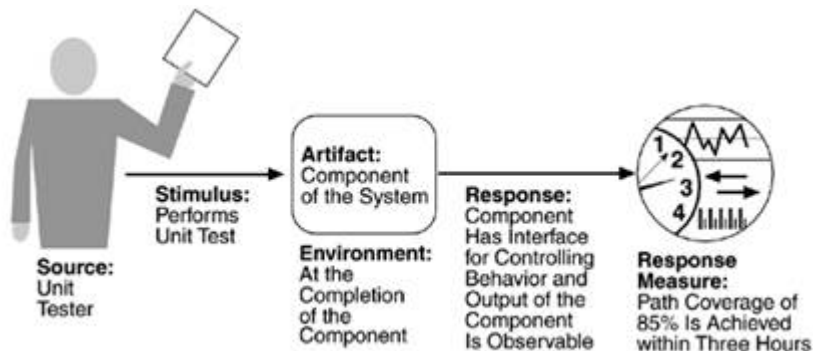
Source:
Unit
Tester

Stimulus:
Performs
Unit Test

Artifact:
Component
of the System

Environment:
At the
Completion
of the
Component

Response:
Component
Has Interface
for Controlling
Behavior and
Output of the
Component
Is Observable

1
2
3
4

Response
Measure:
Path Coverage of
85% Is Achieved
within Three Hours